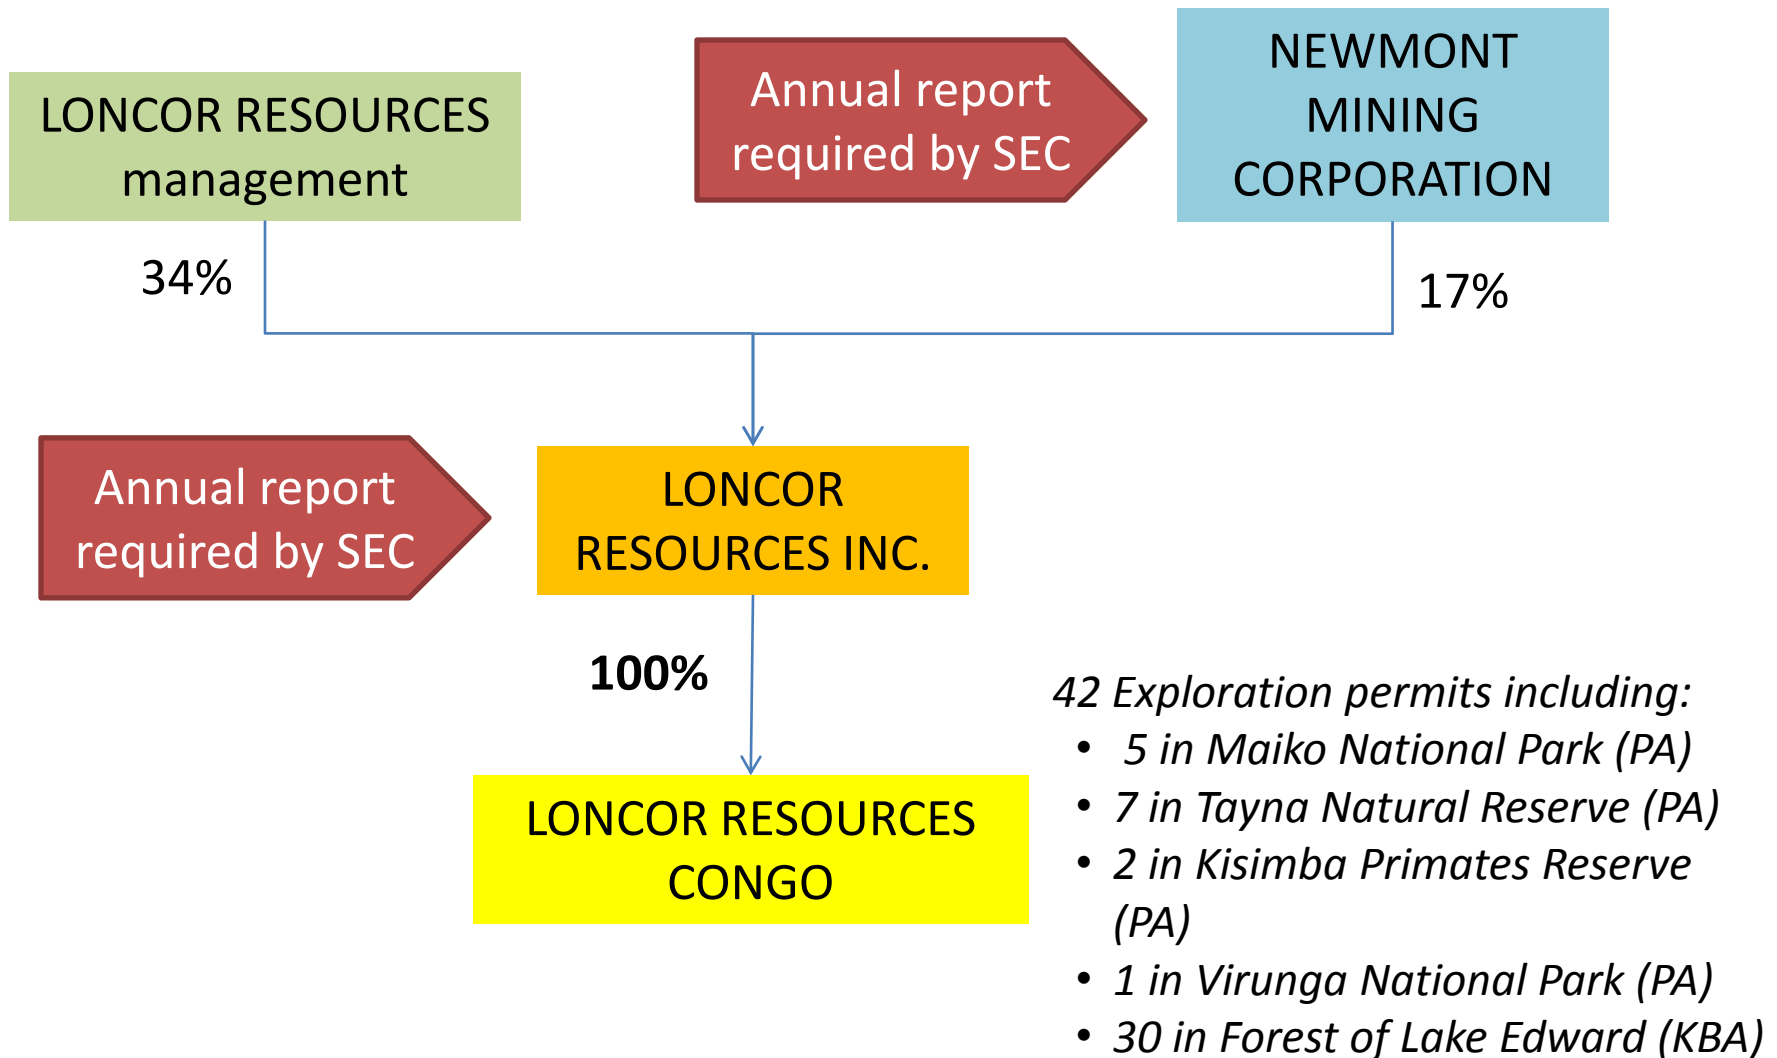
LONCOR RESOURCES management

Annual report required by SEC

NEWMONT MINING CORPORATION

34%

17%

Annual report required by SEC

LONCOR RESOURCES INC.

100%

LONCOR RESOURCES CONGO

42 Exploration permits including:
- 5 in Maiko National Park (PA)
- 7 in Tayna Natural Reserve (PA)
- 2 in Kisimba Primates Reserve (PA)
- 1 in Virunga National Park (PA)
- 30 in Forest of Lake Edward (KBA)